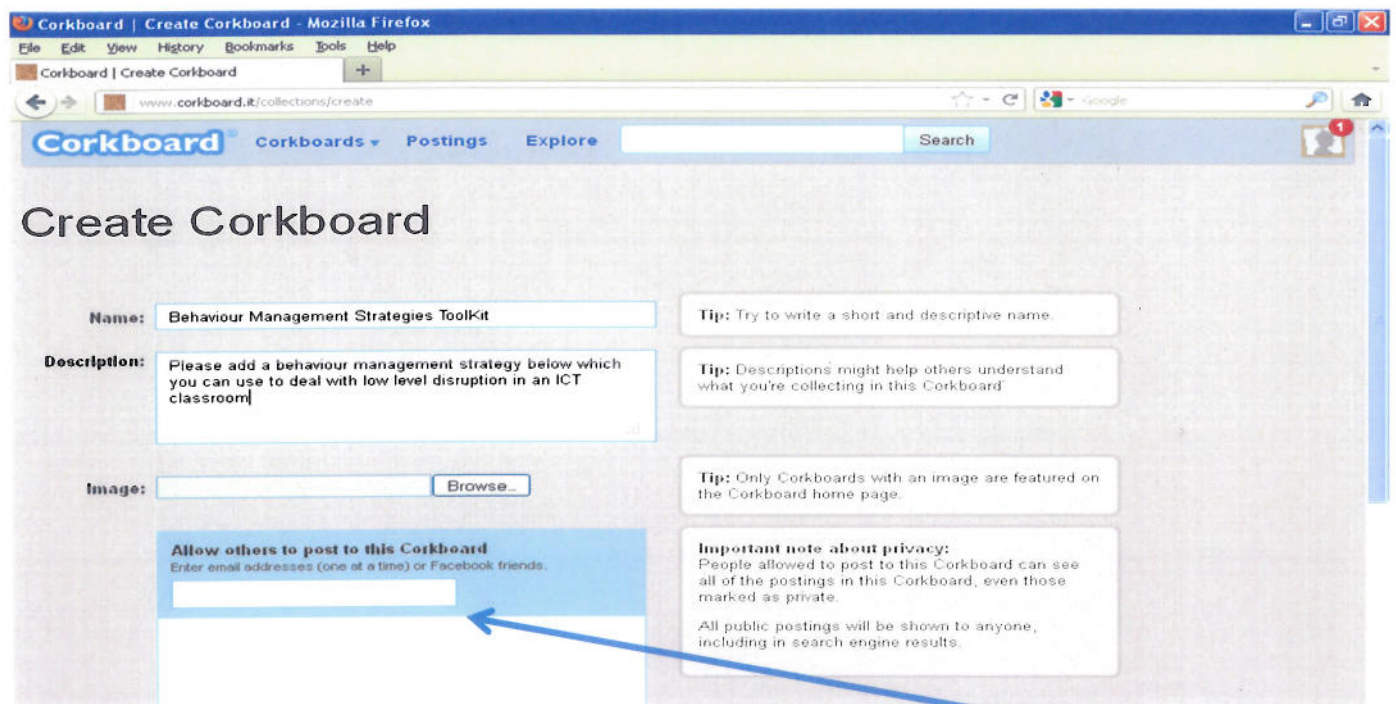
Corkboard | Create Corkboard - Mozilla Firefox

File Edit View History Bookmarks Tools Help

Corkboard | Create Corkboard

www.corkboard.it/collections/create

Google

Corkboard Corkboards Postings Explore Search

1

Create Corkboard

Name: Behaviour Management Strategies ToolKit

Tip: Try to write a short and descriptive name.

Description: Please add a behaviour management strategy below which you can use to deal with low level disruption in an ICT classroom

Tip: Descriptions might help others understand what you're collecting in this Corkboard

Image: Browse...

Tip: Only Corkboards with an image are featured on the Corkboard home page.

Allow others to post to this Corkboard
Enter email addresses (one at a time) or Facebook friends.

Important note about privacy:
People allowed to post to this Corkboard can see all of the postings in this Corkboard, even those marked as private.

All public postings will be shown to anyone, including in search engine results.